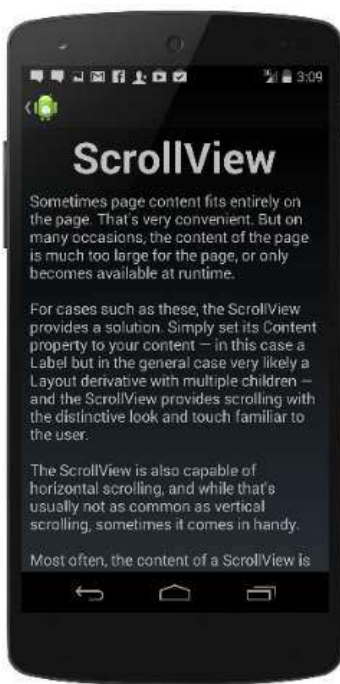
3:09

ScrollView

Sometimes page content fits entirely on the page. That's very convenient. But on many occasions, the content of the page is much too large for the page, or only becomes available at runtime.

For cases such as these, the ScrollView provides a solution. Simply set its Content property to your content — in this case a Label but in the general case very likely a Layout derivative with multiple children — and the ScrollView provides scrolling with the distinctive look and touch familiar to the user.

The ScrollView is also capable of horizontal scrolling, and while that's usually not as common as vertical scrolling, sometimes it comes in handy.

Most often, the content of a ScrollView is